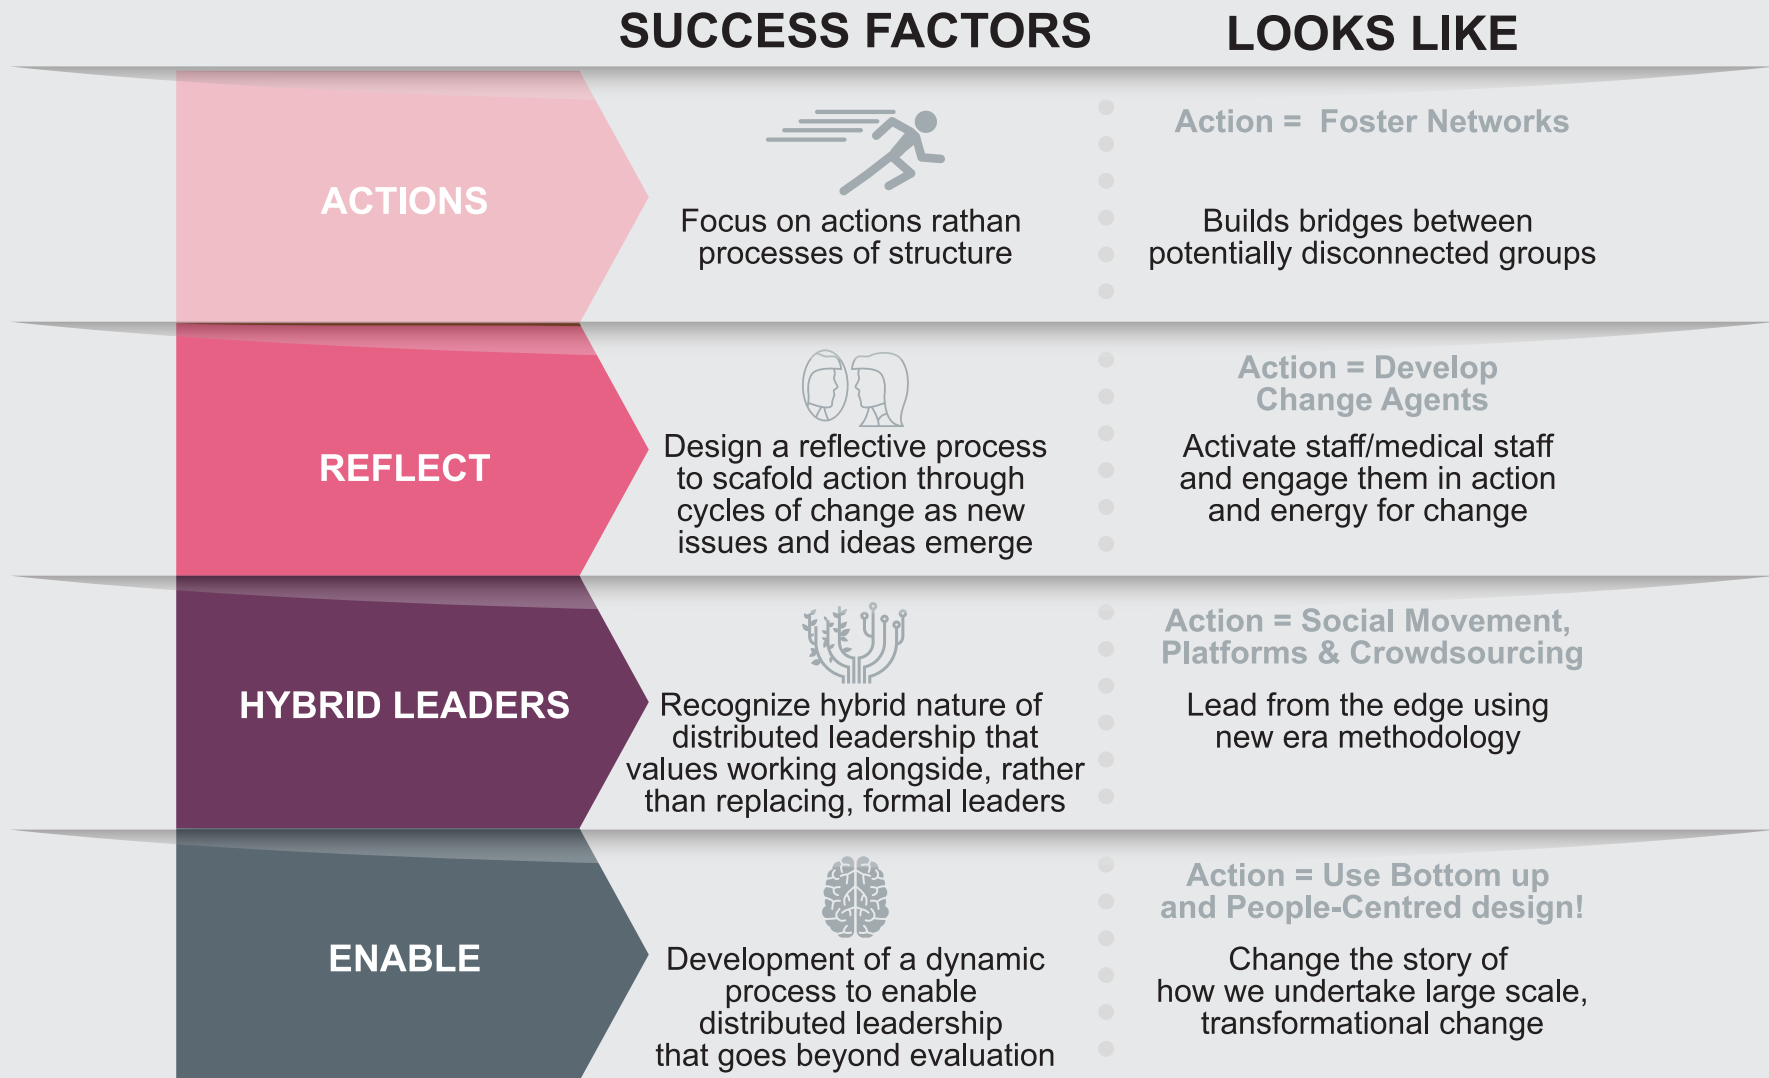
SUCCESS FACTORS

LOOKS LIKE

ACTIONS

Focus on actions rathan processes of structure

Action = Foster Networks

Builds bridges between potentially disconnected groups

REFLECT

Design a reflective process to scafold action through cycles of change as new issues and ideas emerge

Action = Develop Change Agents

Activate staff/medical staff and engage them in action and energy for change

HYBRID LEADERS

Recognize hybrid nature of distributed leadership that values working alongside, rather than replacing, formal leaders

Action = Social Movement, Platforms & Crowdsourcing

Lead from the edge using new era methodology

ENABLE

Development of a dynamic process to enable distributed leadership that goes beyond evaluation

Action = Use Bottom up and People-Centred design!

Change the story of how we undertake large scale, transformational change